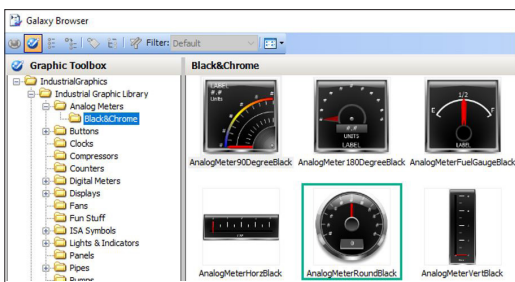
Galaxy Browser

Filter: Default

Graphic Toolbox

IndustrialGraphics
Industrial Graphic Library
Analog Meters
Black&Chrome
Buttons
Clocks
Compressors
Counters
Digital Meters
Displays
Fans
Fun Stuff
ISA Symbols
Lights & Indicators
Panels
Pipes
Pumps

Black&Chrome

LABEL
#.#
Units

#.#
UNITS
LABEL

E
1/2
F
LABEL

AnalogMeter90DegreeBlack
AnalogMeter180DegreeBlack
AnalogMeterFuelGaugeBlack

0

AnalogMeterHorzBlack
AnalogMeterRoundBlack
AnalogMeterVertBlack